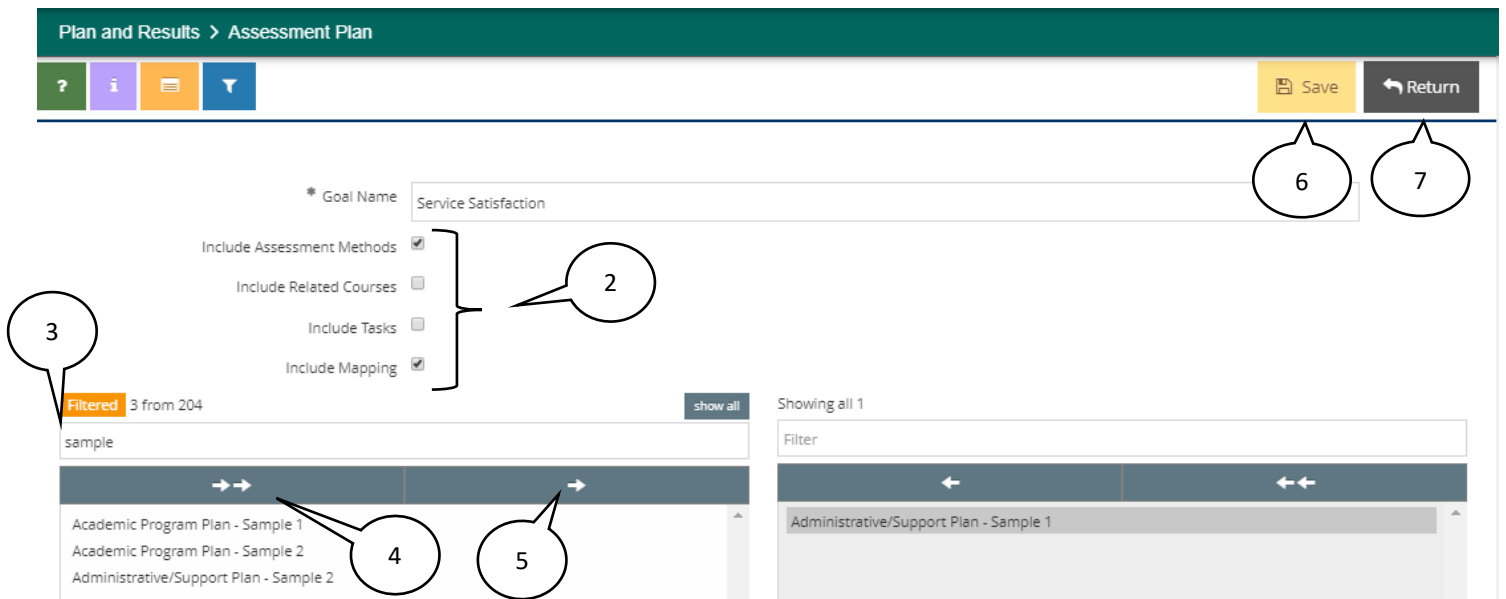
Plan and Results > Assessment Plan

?
i

Save
Return

6
7

* Goal Name
Service Satisfaction

Include Assessment Methods
Include Related Courses
Include Tasks
Include Mapping

2

3

Filtered 3 from 204
show all
sample

Showing all 1
Filter

4
5

Academic Program Plan - Sample 1
Academic Program Plan - Sample 2
Administrative/Support Plan - Sample 2

Administrative/Support Plan - Sample 1